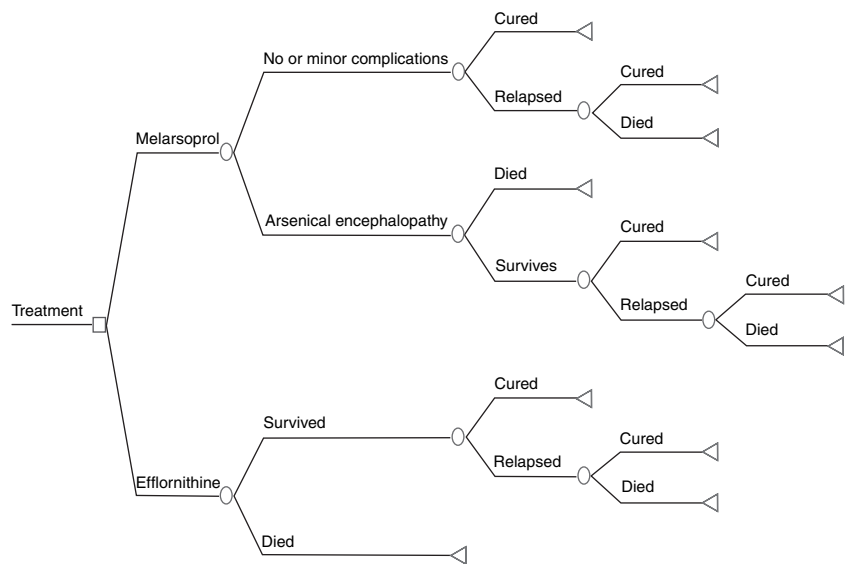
Treatment

Melarsoprol

No or minor complications

Cured

Relapsed

Cured

Died

Arsenical encephalopathy

Died

Survives

Cured

Relapsed

Cured

Died

Eflornithine

Survived

Cured

Relapsed

Cured

Died

Died